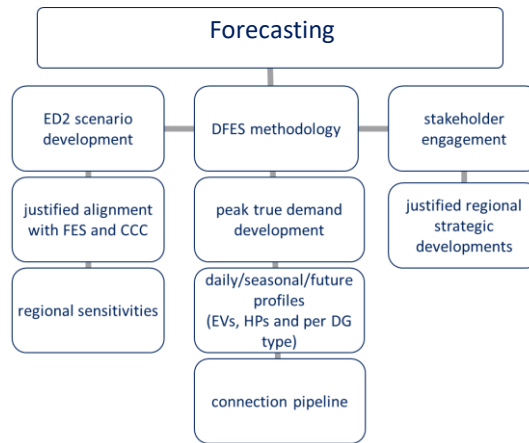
Forecasting

ED2 scenario development

justified alignment with FES and CCC

regional sensitivities

DFES methodology

peak true demand development

daily/seasonal/future profiles (EVs, HPs and per DG type)

connection pipeline

stakeholder engagement

justified regional strategic developments